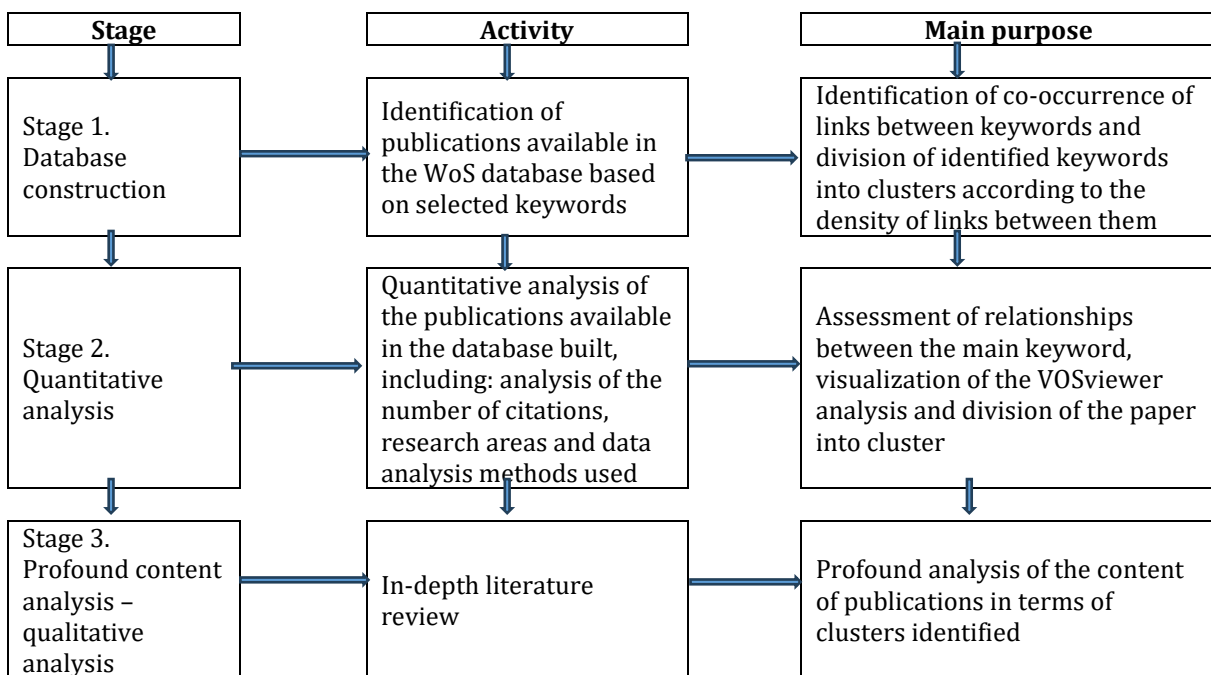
Stage

Activity

Main purpose

Stage 1. Database construction

Identification of publications available in the WoS database based on selected keywords

Identification of co-occurrence of links between keywords and division of identified keywords into clusters according to the density of links between them

Stage 2. Quantitative analysis

Quantitative analysis of the publications available in the database built, including: analysis of the number of citations, research areas and data analysis methods used

Assessment of relationships between the main keyword, visualization of the VOSviewer analysis and division of the paper into cluster

Stage 3. Profound content analysis – qualitative analysis

In-depth literature review

Profound analysis of the content of publications in terms of clusters identified